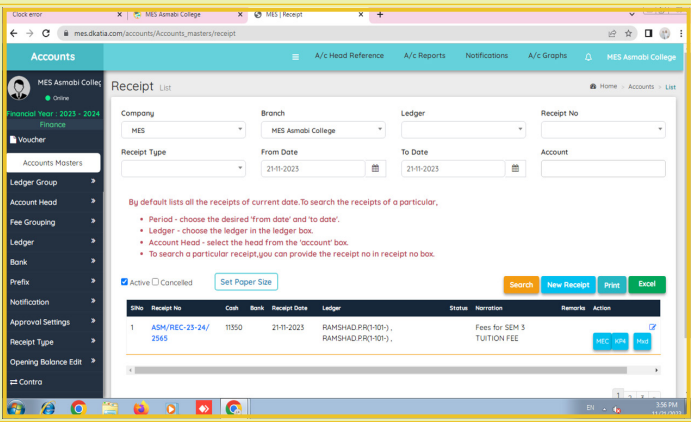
Clock error | MES Asmabi College | MES | Receipt | +

mes.dkatia.com/accounts/Accounts_masters/receipt

Accounts | A/c Head Reference | A/c Reports | Notifications | A/c Graphs | MES Asmabi College

MES Asmabi College
Online
Financial Year : 2023 - 2024
Finance

Voucher
Accounts Masters
Ledger Group
Account Head
Fee Grouping
Ledger
Bank
Prefix
Notification
Approval Settings
Receipt Type
Opening Balance Edit
Contra

Receipt List

Home > Accounts > List

Company
MES

Branch
MES Asmabi College

Ledger

Receipt No

Receipt Type

From Date
21-11-2023

To Date
21-11-2023

Account

By default lists all the receipts of current date.To search the receipts of a particular,

- Period - choose the desired 'from date' and 'to date'.
- Ledger - choose the ledger in the ledger box.
- Account Head - select the head from the 'account' box.
- To search a particular receipt,you can provide the receipt no in receipt no box.

Active Cancelled | Set Paper Size | Search | New Receipt | Print | Excel

| SlNo | Receipt No | Cash | Bank | Receipt Date | Ledger | Status | Narration | Remarks | Action |
|---|---|---|---|---|---|---|---|---|---|
| 1 | ASM/REC-23-24/2565 | 11350 | | 21-11-2023 | RAMSHAD.P.R(1-101-) , RAMSHAD.P.R(1-101-) | | Fees for SEM 3 TUITION FEE | | MEC KP4 Mxd |

EN 3:56 PM 11/21/2023